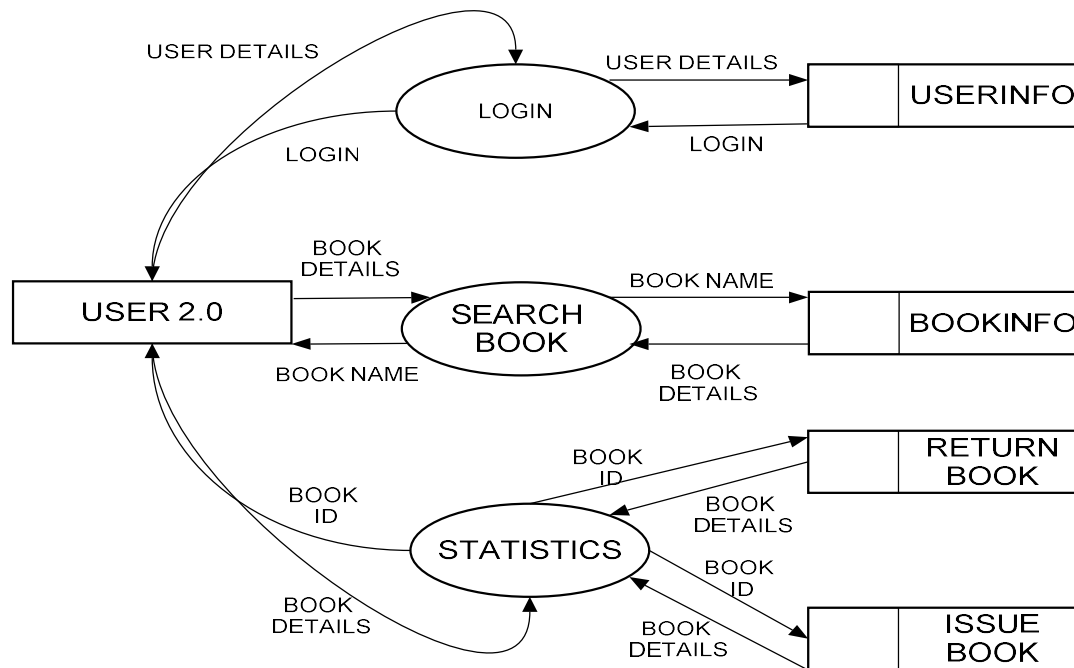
USER DETAILS

LOGIN

USER DETAILS

USERINFO

LOGIN

LOGIN

BOOK DETAILS

USER 2.0

SEARCH BOOK

BOOK NAME

BOOKINFO

BOOK NAME

BOOK DETAILS

BOOK ID

RETURN BOOK

BOOK ID

BOOK DETAILS

STATISTICS

BOOK ID

BOOK DETAILS

BOOK DETAILS

ISSUE BOOK